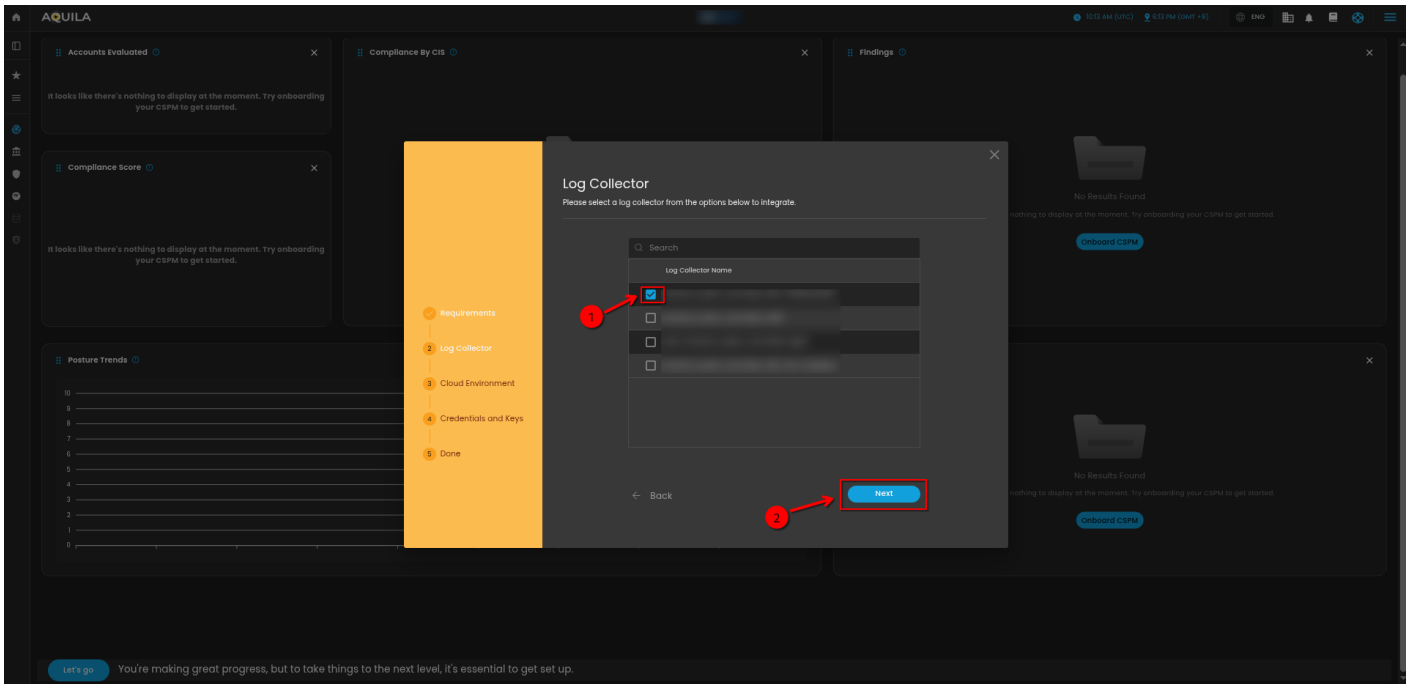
AQUILA

10:53 AM (UTC) 9:53 PM (GMT +8) ENG

Accounts Evaluated

It looks like there's nothing to display at the moment. Try onboarding your CSPM to get started.

Compliance By CIS

Findings

Compliance Score

It looks like there's nothing to display at the moment. Try onboarding your CSPM to get started.

No Results Found

nothing to display at the moment. Try onboarding your CSPM to get started.

Onboard CSPM

Posture Trends

10
9
8
7
6
5
4
3
2
1
0

Requirements
2 Log Collector
3 Cloud Environment
4 Credentials and Keys
5 Done

Log Collector

Please select a log collector from the options below to integrate.

Search

Log Collector Name

1

← Back

Next

2

No Results Found

nothing to display at the moment. Try onboarding your CSPM to get started.

Onboard CSPM

Let's go You're making great progress, but to take things to the next level, it's essential to get set up.